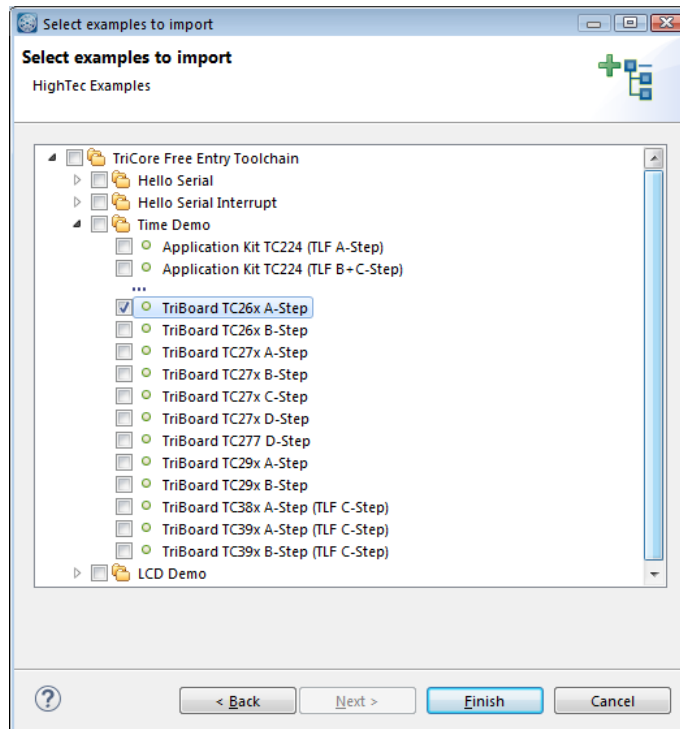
Select examples to import

Select examples to import

HighTec Examples

TriCore Free Entry Toolchain
Hello Serial
Hello Serial Interrupt
Time Demo
Application Kit TC224 (TLF A-Step)
Application Kit TC224 (TLF B+C-Step)
...
TriBoard TC26x A-Step
TriBoard TC26x B-Step
TriBoard TC27x A-Step
TriBoard TC27x B-Step
TriBoard TC27x C-Step
TriBoard TC27x D-Step
TriBoard TC277 D-Step
TriBoard TC29x A-Step
TriBoard TC29x B-Step
TriBoard TC38x A-Step (TLF C-Step)
TriBoard TC39x A-Step (TLF C-Step)
TriBoard TC39x B-Step (TLF C-Step)
LCD Demo

< Back | Next > | Finish | Cancel